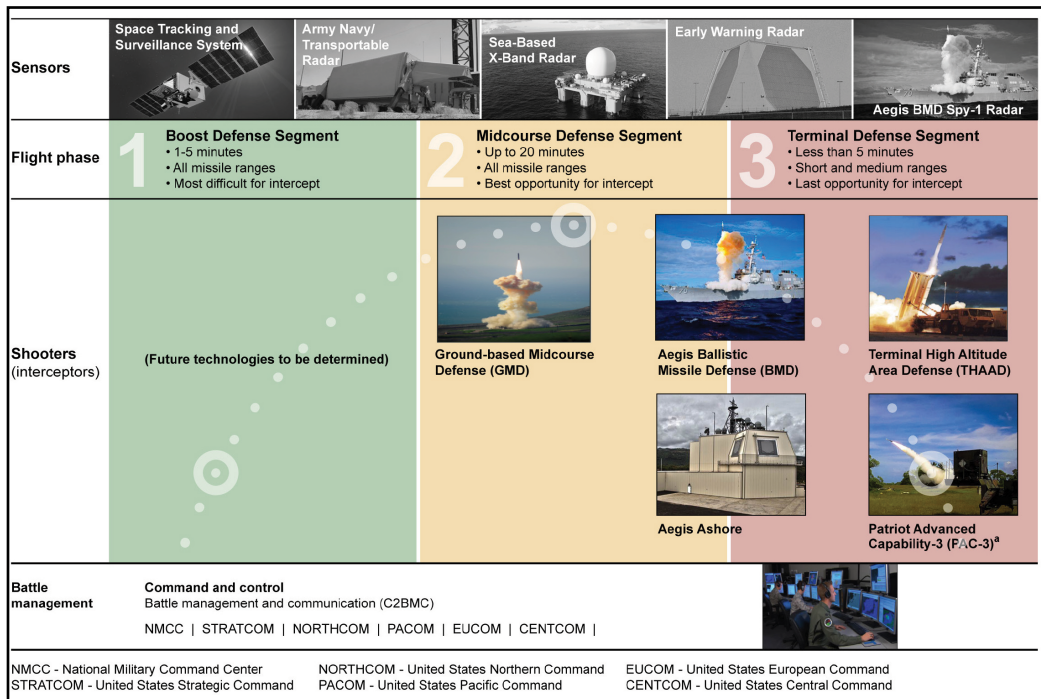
Sensors

Space Tracking and Surveillance System

Army Navy/ Transportable Radar

Sea-Based X-Band Radar

Early Warning Radar

Aegis BMD Spy-1 Radar

Flight phase

1 Boost Defense Segment
• 1-5 minutes
• All missile ranges
• Most difficult for intercept

2 Midcourse Defense Segment
• Up to 20 minutes
• All missile ranges
• Best opportunity for intercept

3 Terminal Defense Segment
• Less than 5 minutes
• Short and medium ranges
• Last opportunity for intercept

Shooters (interceptors)

(Future technologies to be determined)

Ground-based Midcourse Defense (GMD)

Aegis Ballistic Missile Defense (BMD)

Terminal High Altitude Area Defense (THAAD)

Aegis Ashore

Patriot Advanced Capability-3 (PAC-3)$^a$

Battle management

Command and control
Battle management and communication (C2BMC)

NMCC | STRATCOM | NORTHCOM | PACOM | EUCOM | CENTCOM |

NMCC - National Military Command Center
STRATCOM - United States Strategic Command
NORTHCOM - United States Northern Command
PACOM - United States Pacific Command
EUCOM - United States European Command
CENTCOM - United States Central Command